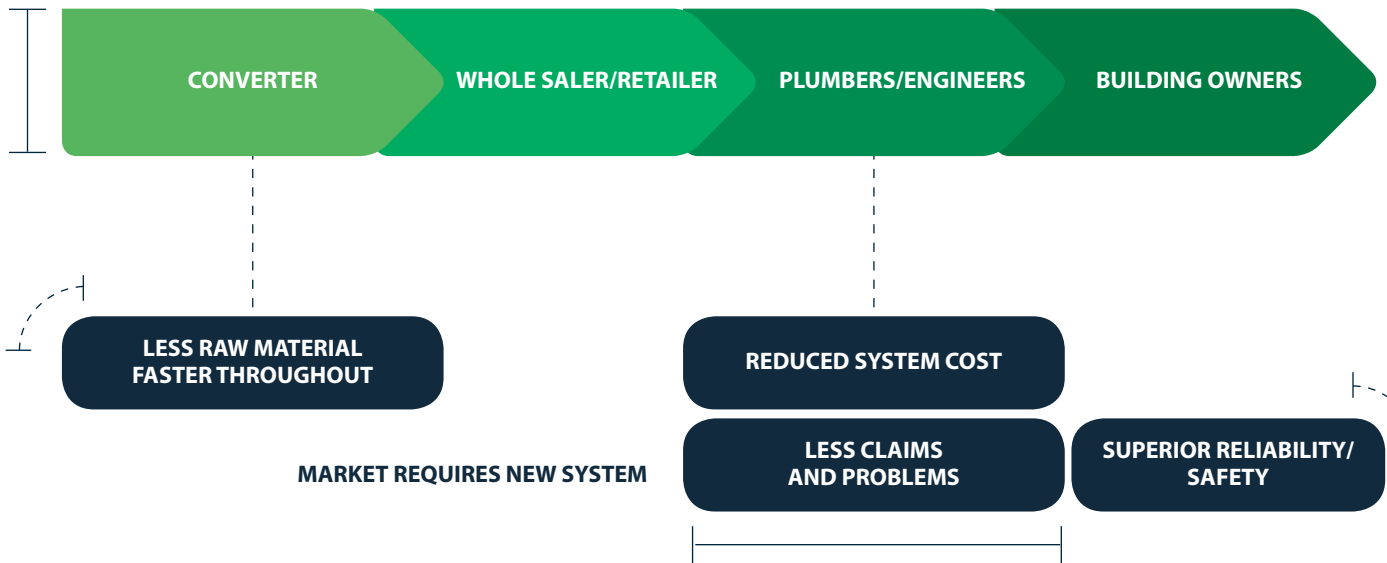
CONVERTER

WHOLE SALER/RETAILER

PLUMBERS/ENGINEERS

BUILDING OWNERS

LESS RAW MATERIAL FASTER THROUGHOUT

REDUCED SYSTEM COST

MARKET REQUIRES NEW SYSTEM

LESS CLAIMS AND PROBLEMS

SUPERIOR RELIABILITY/ SAFETY